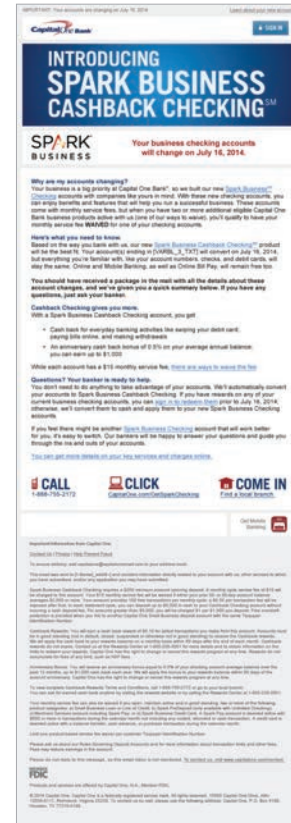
IMPORTANT: Your accounts are changing on July 16, 2014. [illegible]

Capital One Bank

SIGN IN

INTRODUCING SPARK BUSINESS CASHBACK CHECKING SM

SPARK BUSINESS

Your business checking accounts will change on July 16, 2014.

Why are my accounts changing?
Your business is a big priority at Capital One Bank®, so we built our new Spark Business™ Checking accounts with companies like yours in mind. With these new checking accounts, you can enjoy benefits and features that will help you run a successful business. These accounts come with monthly service fees, but when you have two or more additional eligible Capital One Bank business products active with us (one of our ways to waive), you'll qualify to have your monthly service fee WAIVED for one of your checking accounts.

Here's what you need to know:
Based on the way you bank with us, our new Spark Business Cashback Checking℠ product will be the best fit. Your account(s) ending in [VARB_1_TXT] will convert on July 16, 2014, but everything you're familiar with, like your account numbers, checks, and debit cards, will stay the same. Online and Mobile Banking, as well as Online Bill Pay, will remain free too.

You should have received a package in the mail with all the details about these account changes, and we've given you a quick summary below. If you have any questions, just ask your banker.

Cashback Checking gives you more.
With a Spark Business Cashback Checking account, you get:

Cash back for everyday banking activities like swiping your debit card, paying bills online, and making withdrawals
An anniversary cash bonus of 0.5% on your average annual balance; you can earn up to $1,000

While each account has a $15 monthly service fee, there are ways to waive the fee.

Questions? Your banker is ready to help.
You don't need to do anything to take advantage of your accounts. We'll automatically convert your accounts to Spark Business Cashback Checking. If you have rewards on any of your current business checking accounts, you can sign in to redeem them prior to July 16, 2014; otherwise, we'll convert them to cash and apply them to your new Spark Business Checking accounts.

If you feel there might be another Spark Business Checking account that will work better for you, it's easy to switch. Our bankers will be happy to answer your questions and guide you through the ins and outs of your accounts.

You can get more details on your key services and charges online.

CALL 1-888-755-2172

CLICK CapitalOne.com/GetSparkChecking

COME IN Find a local branch

Get Mobile Banking

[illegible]

Member FDIC